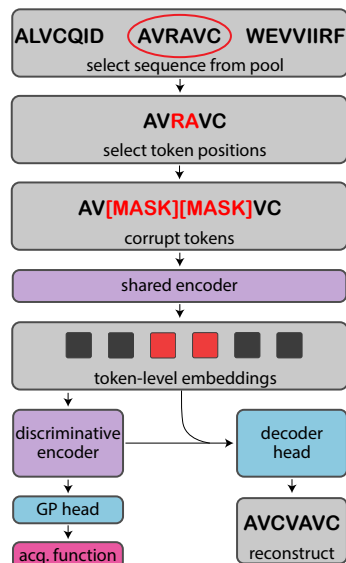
ALVCQID AVRAVC WEVVIIRF
select sequence from pool

AVRAVC
select token positions

AV[MASK][MASK]VC
corrupt tokens

shared encoder

token-level embeddings

discriminative encoder

decoder head

GP head

AVCVAVC
reconstruct

acq. function